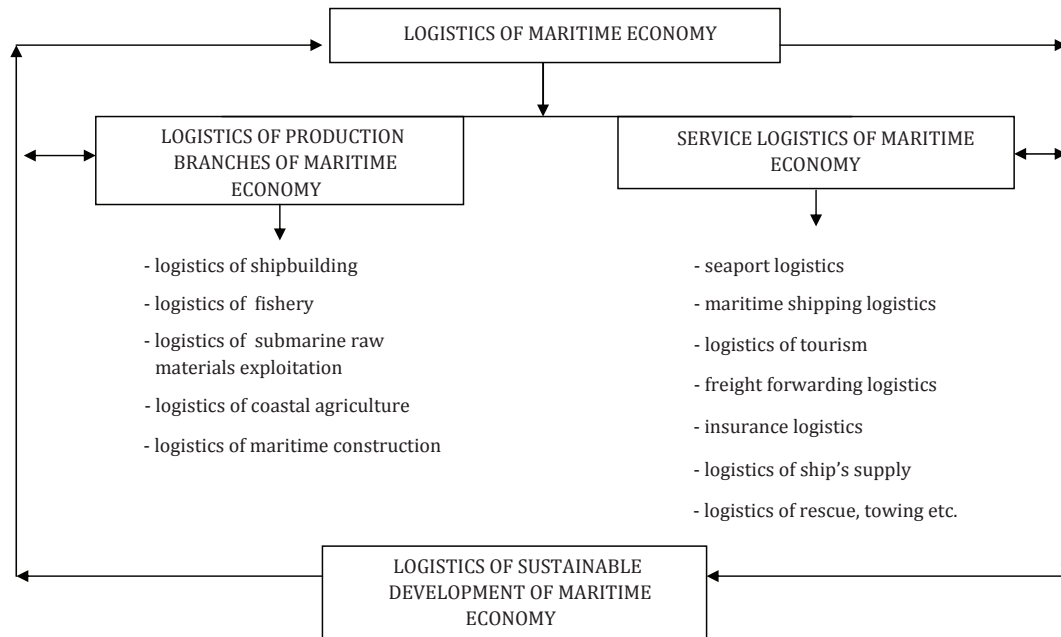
LOGISTICS OF MARITIME ECONOMY

LOGISTICS OF PRODUCTION BRANCHES OF MARITIME ECONOMY

- logistics of shipbuilding
- logistics of fishery
- logistics of submarine raw materials exploitation
- logistics of coastal agriculture
- logistics of maritime construction

SERVICE LOGISTICS OF MARITIME ECONOMY

- seaport logistics
- maritime shipping logistics
- logistics of tourism
- freight forwarding logistics
- insurance logistics
- logistics of ship's supply
- logistics of rescue, towing etc.

LOGISTICS OF SUSTAINABLE DEVELOPMENT OF MARITIME ECONOMY